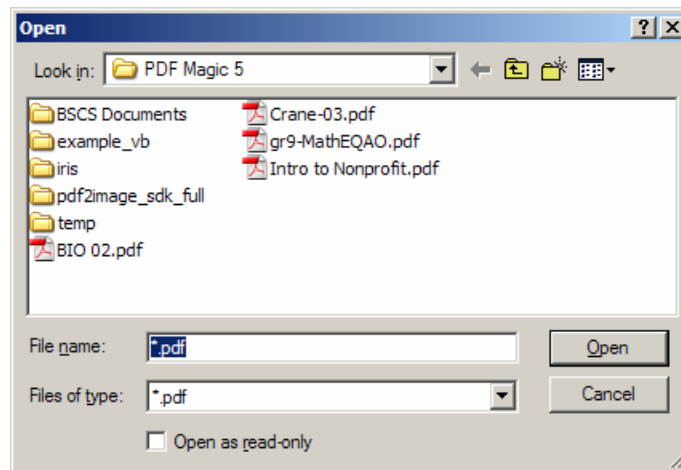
Open

? X

Look in: PDF Magic 5

BSCS Documents
example_vb
iris
pdf2image_sdk_full
temp
BIO 02.pdf
Crane-03.pdf
gr9-MathEQAO.pdf
Intro to Nonprofit.pdf

File name: *.pdf

Open

Files of type: *.pdf

Cancel

Open as read-only